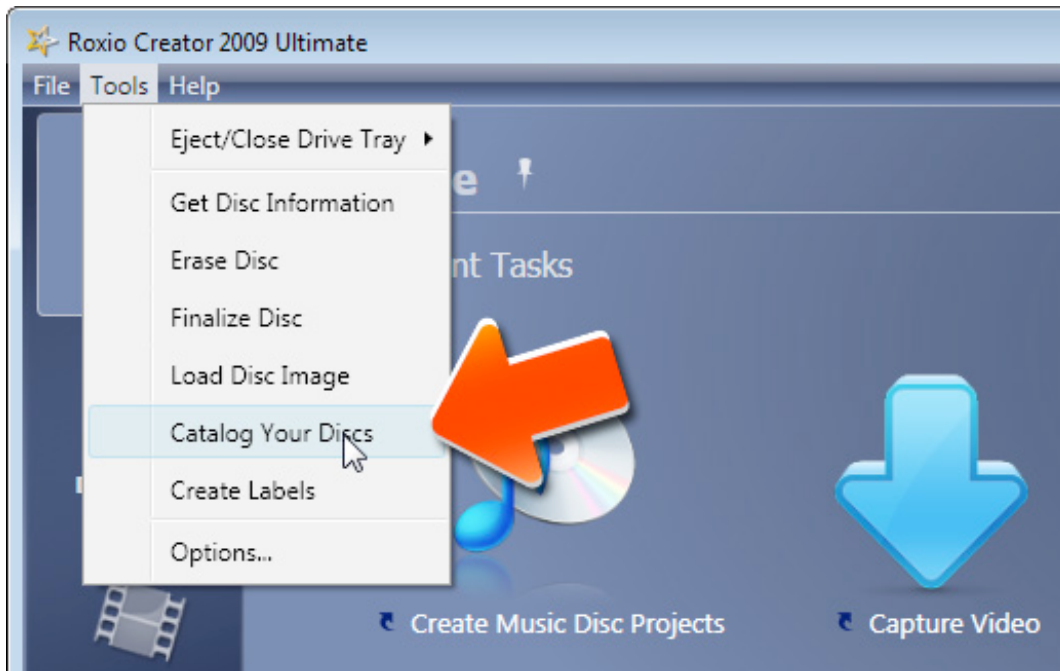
Roxio Creator 2009 Ultimate

File Tools Help

Eject/Close Drive Tray

Get Disc Information

Erase Disc

Finalize Disc

Load Disc Image

Catalog Your Discs

Create Labels

Options...

e

nt Tasks

Create Music Disc Projects

Capture Video